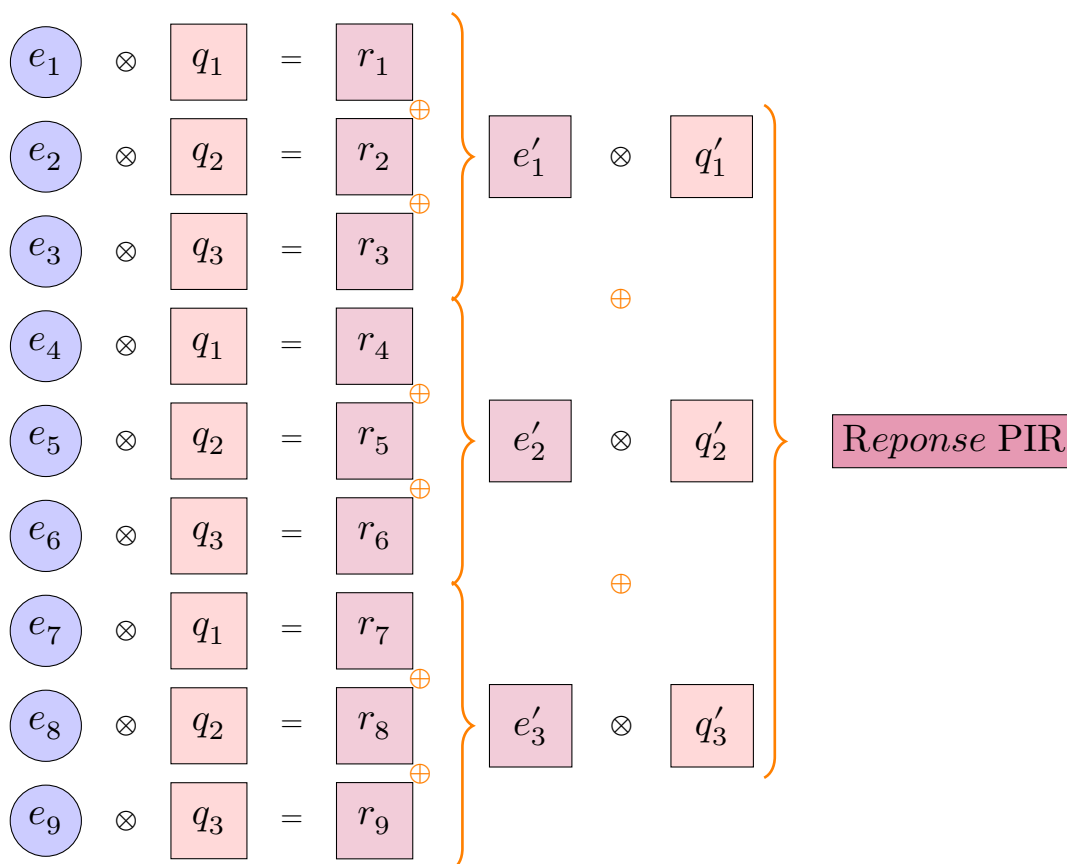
$e_1$ $\otimes$ $q_1$ = $r_1$
$\oplus$
$e_2$ $\otimes$ $q_2$ = $r_2$
$\oplus$
$e_3$ $\otimes$ $q_3$ = $r_3$

$e'_1$ $\otimes$ $q'_1$

$\oplus$

$e_4$ $\otimes$ $q_1$ = $r_4$
$\oplus$
$e_5$ $\otimes$ $q_2$ = $r_5$
$\oplus$
$e_6$ $\otimes$ $q_3$ = $r_6$

$e'_2$ $\otimes$ $q'_2$

$\oplus$

$e_7$ $\otimes$ $q_1$ = $r_7$
$\oplus$
$e_8$ $\otimes$ $q_2$ = $r_8$
$\oplus$
$e_9$ $\otimes$ $q_3$ = $r_9$

$e'_3$ $\otimes$ $q'_3$

R*eponse* PIR